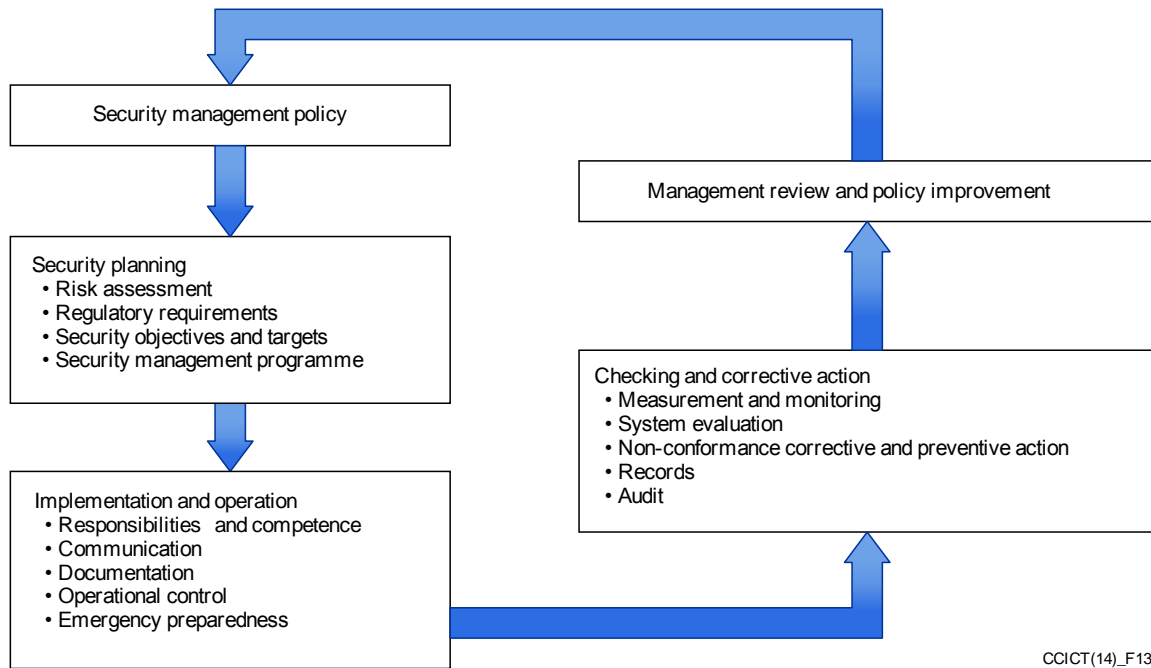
Security management policy

Management review and policy improvement

Security planning
• Risk assessment
• Regulatory requirements
• Security objectives and targets
• Security management programme

Checking and corrective action
• Measurement and monitoring
• System evaluation
• Non-conformance corrective and preventive action
• Records
• Audit

Implementation and operation
• Responsibilities and competence
• Communication
• Documentation
• Operational control
• Emergency preparedness

CCICT(14)_F13